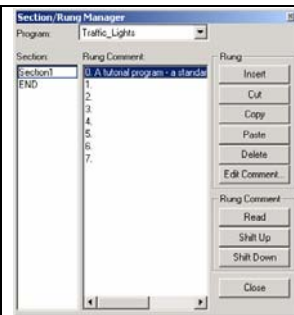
Section/Rung Manager

Program: Traffic_Lights

Section:
Section1
END

Rung Comment:
0. A tutorial program - a standar
1.
2.
3.
4.
5.
6.
7.

Rung
Insert
Cut
Copy
Paste
Delete
Edit Comment...

Rung Comment
Read
Shift Up
Shift Down

Close